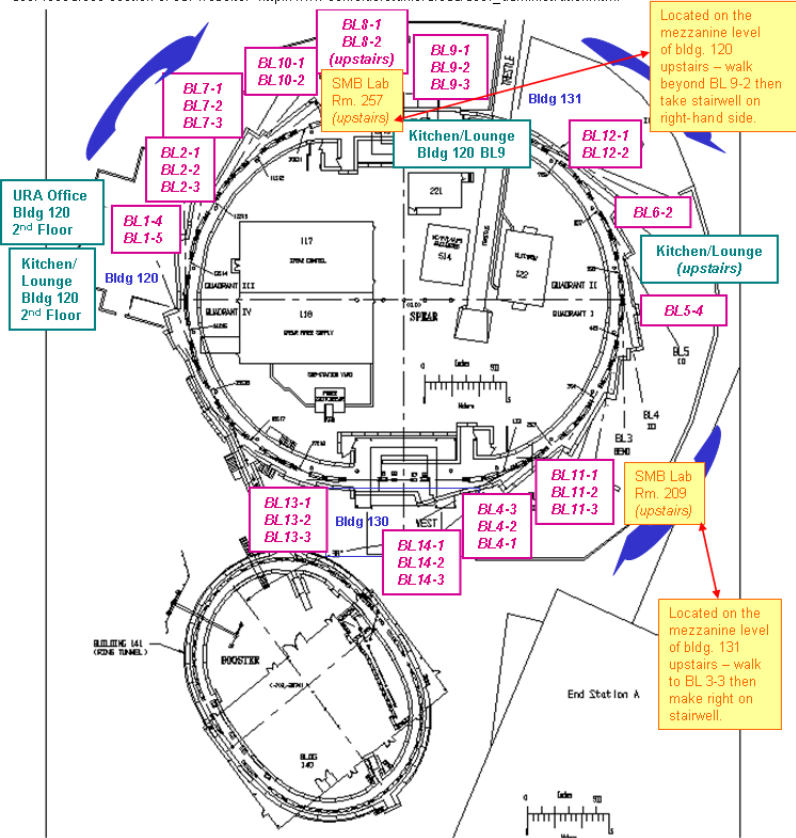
BL8-1
BL8-2
(upstairs)

Located on the mezzanine level of bldg. 120 upstairs – walk beyond BL 9-2 then take stairwell on right-hand side.

BL10-1
BL10-2

BL9-1
BL9-2
BL9-3

BL7-1
BL7-2
BL7-3

SMB Lab
Rm. 257
(upstairs)

Bldg 131

Kitchen/Lounge
Bldg 120 BL9

BL12-1
BL12-2

BL2-1
BL2-2
BL2-3

URA Office
Bldg 120
2nd Floor

BL1-4
BL1-5

BL6-2

Kitchen/
Lounge
Bldg 120
2nd Floor

Bldg 120

Kitchen/Lounge
(upstairs)

117

221

514

122

QUADRANT III

QUADRANT II

QUADRANT IV

QUADRANT I

118

SPEAR

BL5-4

BL5

BL4

BL3

BL11-1
BL11-2
BL11-3

SMB Lab
Rm. 209
(upstairs)

BL13-1
BL13-2
BL13-3

Bldg 130

WEST

BL4-3
BL4-2
BL4-1

BL14-1
BL14-2
BL14-3

Located on the mezzanine level of bldg. 131 upstairs – walk to BL 3-3 then make right on stairwell.

BUILDING 141
(RING TUNNEL)

BOOSTER

BLDG
140

End Station A

Meters